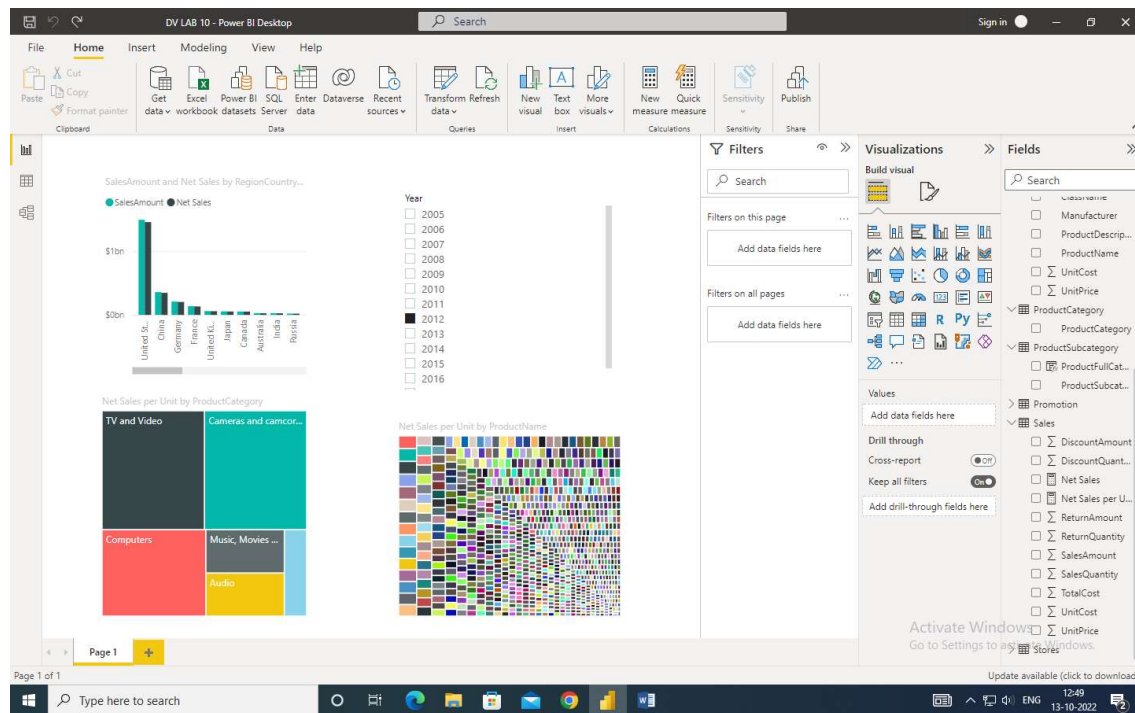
DV LAB 10 - Power BI Desktop
Search
Sign in

File Home Insert Modeling View Help

Paste Cut Copy Format painter
Clipboard
Get data Excel workbook Power BI datasets SQL Server Enter data Dataverse Recent sources
Data
Transform data Refresh
Queries
New visual Text box More visuals
Insert
New measure Quick measure
Calculations
Sensitivity
Sensitivity
Publish
Share

SalesAmount and Net Sales by RegionCountry...
SalesAmount Net Sales
$1bn
$0bn
United St... China Germany France United Ki... Japan Canada Australia India Russia

Year
2005
2006
2007
2008
2009
2010
2011
2012
2013
2014
2015
2016

Net Sales per Unit by ProductCategory
TV and Video
Cameras and camcor...
Computers
Music, Movies ...
Audio

Net Sales per Unit by ProductName

Filters
Search
Filters on this page
Add data fields here
Filters on all pages
Add data fields here

Visualizations
Build visual
Values
Add data fields here
Drill through
Cross-report Off
Keep all filters On
Add drill-through fields here

Fields
Search
ClassName
Manufacturer
ProductDescrip...
ProductName
UnitCost
UnitPrice
ProductCategory
ProductCategory
ProductSubcategory
ProductFullCat...
ProductSubcat...
Promotion
Sales
DiscountAmount
DiscountQuant...
Net Sales
Net Sales per U...
ReturnAmount
ReturnQuantity
SalesAmount
SalesQuantity
TotalCost
UnitCost
UnitPrice
Stores

Activate Windows
Go to Settings to activate Windows.

Page 1
Page 1 of 1
Update available (click to download

Type here to search
ENG 12:49 13-10-2022